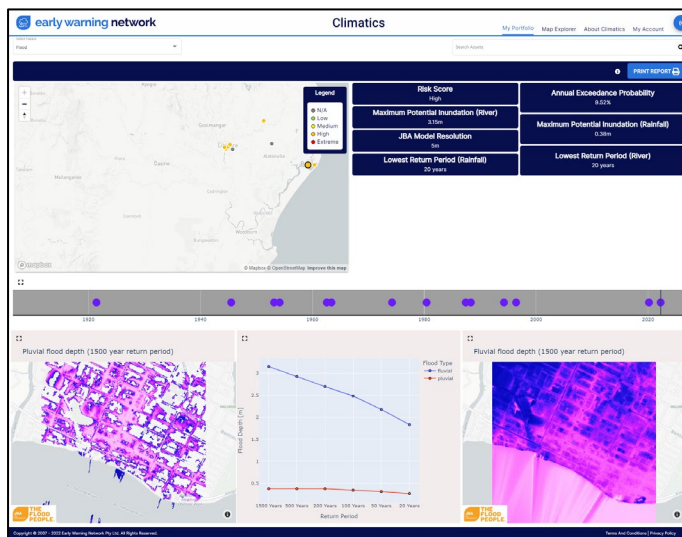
early warning network

Climatics

My Portfolio Map Explorer About Climatics My Account

Flood

Search Assets

PRINT REPORT

Legend
N/A
Low
Medium
High
Extreme

Greenbridge
Casino
Ballina
Woodburn
Coraki
Evans Head

© Mapbox © OpenStreetMap Improve this map

Risk Score
High

Annual Exceedance Probability
9.52%

Maximum Potential Inundation (River)
3.15m

JBA Model Resolution
5m

Maximum Potential Inundation (Rainfall)
0.38m

Lowest Return Period (Rainfall)
20 years

Lowest Return Period (River)
20 years

1920 1940 1960 1980 2000 2020

Pluvial flood depth (1500 year return period)

Flood Type
fluvial
pluvial

3
2.5
2
1.5
1
0.5

Flood Depth (m)

1500 Years 500 Years 200 Years 100 Years 50 Years 20 Years

Return Period

Fluvial flood depth (1500 year return period)

THE FLOOD PEOPLE

THE FLOOD PEOPLE

Copyright © 2007 - 2022 Early Warning Network Pty Ltd. All Rights Reserved.

Terms And Conditions | Privacy Policy